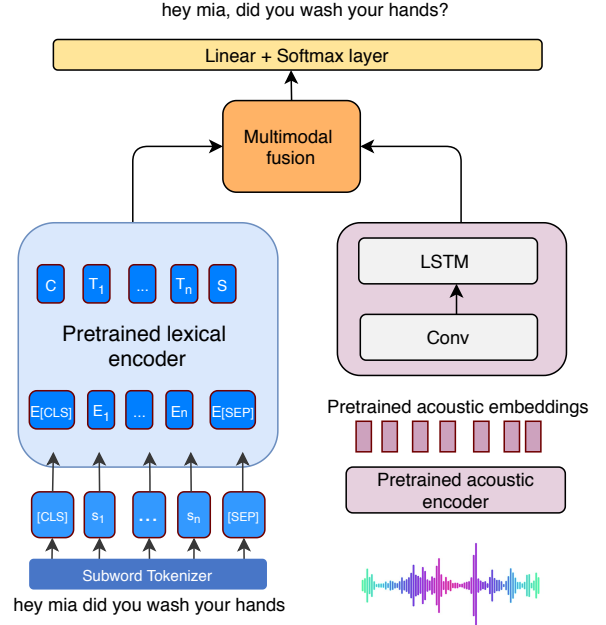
hey mia, did you wash your hands?

Linear + Softmax layer

Multimodal fusion

C $T_1$ ... $T_n$ S

Pretrained lexical encoder

E[CLS] $E_1$ ... En E[SEP]

[CLS] $s_1$ ... $s_n$ [SEP]

Subword Tokenizer

hey mia did you wash your hands

LSTM

Conv

Pretrained acoustic embeddings

Pretrained acoustic encoder